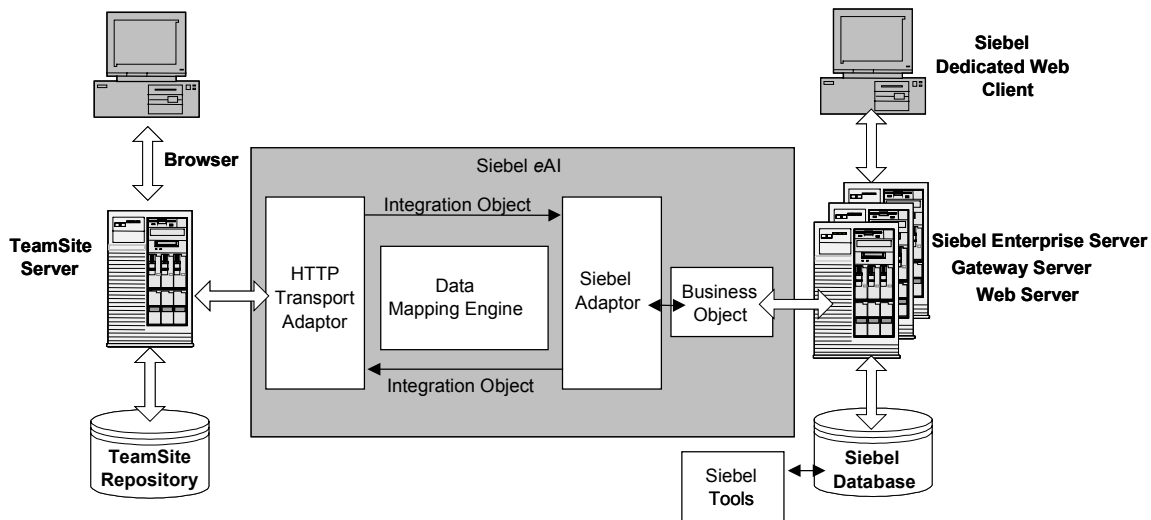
Siebel Dedicated Web Client

Browser

Siebel *e*AI

Integration Object

TeamSite Server

HTTP Transport Adaptor

Data Mapping Engine

Siebel Adaptor

Business Object

Siebel Enterprise Server
Gateway Server
Web Server

Integration Object

TeamSite Repository

Siebel Tools

Siebel Database